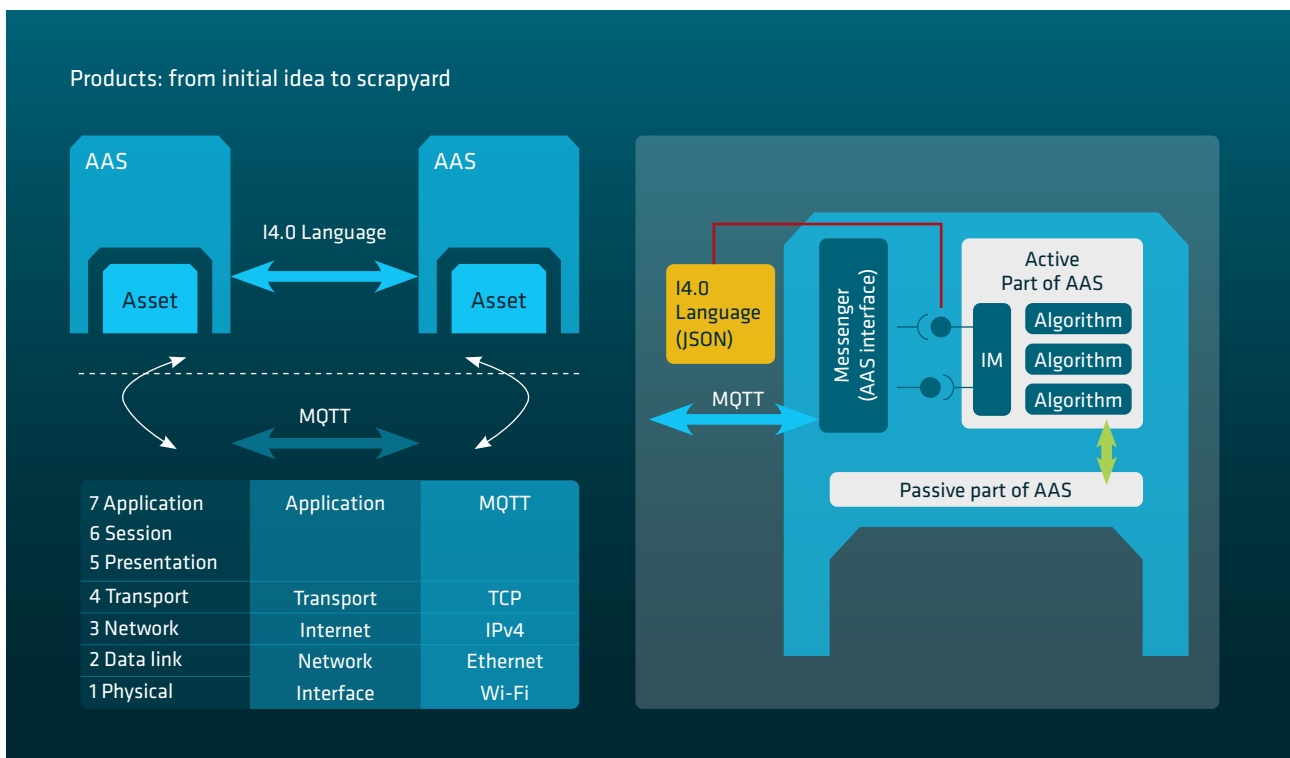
Products: from initial idea to scrapyard

AAS

Asset

I4.0 Language

AAS

Asset

MQTT

| 7 Application<br>6 Session<br>5 Presentation | Application | MQTT |
|---|---|---|
| 4 Transport | Transport | TCP |
| 3 Network | Internet | IPv4 |
| 2 Data link | Network | Ethernet |
| 1 Physical | Interface | Wi-Fi |

I4.0 Language (JSON)

Messenger (AAS interface)

Active Part of AAS

IM

Algorithm

Algorithm

Algorithm

MQTT

Passive part of AAS